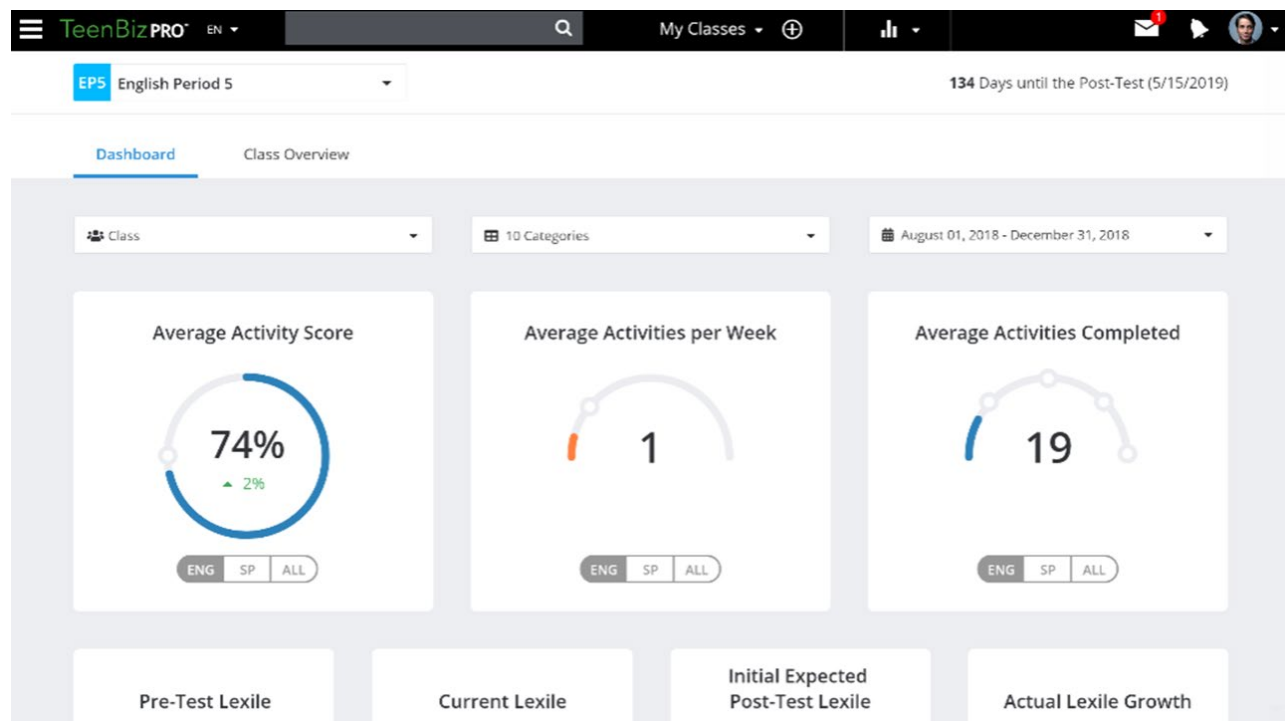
TeenBiz PRO EN My Classes 1

EP5 English Period 5

134 Days until the Post-Test (5/15/2019)

Dashboard Class Overview

Class

10 Categories

August 01, 2018 - December 31, 2018

Average Activity Score

74%

2%

ENG SP ALL

Average Activities per Week

1

ENG SP ALL

Average Activities Completed

19

ENG SP ALL

Pre-Test Lexile

Current Lexile

Initial Expected Post-Test Lexile

Actual Lexile Growth